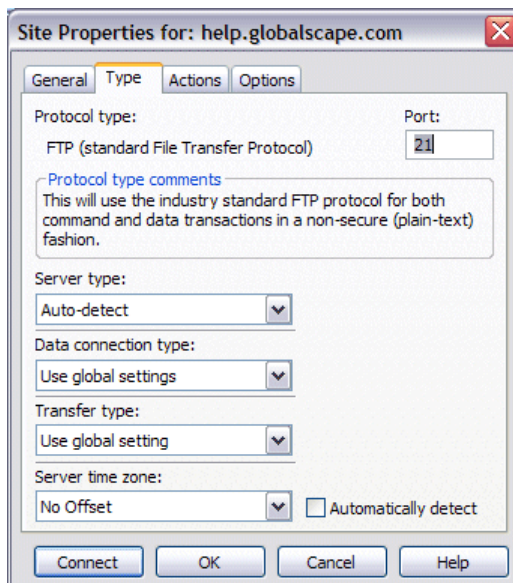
Site Properties for: help.globalscape.com

General | Type | Actions | Options

Protocol type:

FTP (standard File Transfer Protocol)

Port:

21

Protocol type comments

This will use the industry standard FTP protocol for both command and data transactions in a non-secure (plain-text) fashion.

Server type:

Auto-detect

Data connection type:

Use global settings

Transfer type:

Use global setting

Server time zone:

No Offset

Automatically detect

Connect | OK | Cancel | Help